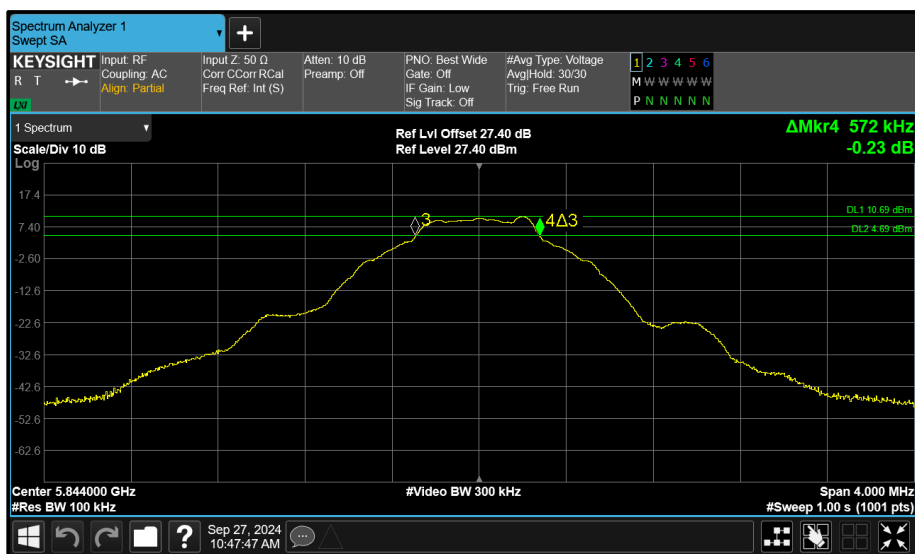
Spectrum Analyzer 1
Swept SA

KEYSIGHT
R T

Input: RF
Coupling: AC
Align: Partial

Input Z: 50 Ω
Corr CCorr RCal
Freq Ref: Int (S)

Atten: 10 dB
Preamp: Off

PNO: Best Wide
Gate: Off
IF Gain: Low
Sig Track: Off

#Avg Type: Voltage
Avg|Hold: 30/30
Trig: Free Run

1 2 3 4 5 6
M W W W W W
P N N N N N

1 Spectrum

Scale/Div 10 dB
Log

Ref Lvl Offset 27.40 dB
Ref Level 27.40 dBm

ΔMkr4 572 kHz
-0.23 dB

17.4
7.40
-2.60
-12.6
-22.6
-32.6
-42.6
-52.6
-62.6

3
4Δ3

DL1 10.69 dBm
DL2 4.69 dBm

Center 5.844000 GHz
#Res BW 100 kHz

#Video BW 300 kHz

Span 4.000 MHz
#Sweep 1.00 s (1001 pts)

Sep 27, 2024
10:47:47 AM